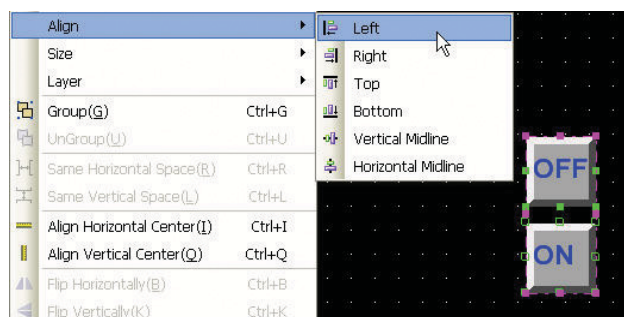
Align
Size
Layer
Group(G) Ctrl+G
UnGroup(U) Ctrl+U
Same Horizontal Space(R) Ctrl+R
Same Vertical Space(L) Ctrl+L
Align Horizontal Center(I) Ctrl+I
Align Vertical Center(Q) Ctrl+Q
Flip Horizontally(B) Ctrl+B
Flip Vertically(K) Ctrl+K

Left
Right
Top
Bottom
Vertical Midline
Horizontal Midline

OFF
ON